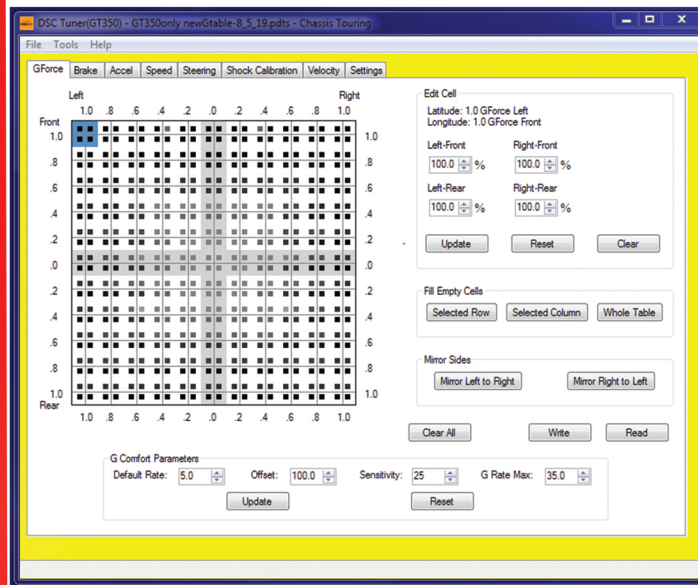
DSC Tuner(GT350) - GT350only newGtable-8_5_19.pdts - Chassis Touring

File Tools Help

GForce Brake Accel Speed Steering Shock Calibration Velocity Settings

Left Right

1.0 .8 .6 .4 .2 .0 .2 .4 .6 .8 1.0

Front

1.0 1.0
.8 .8
.6 .6
.4 .4
.2 .2
.0 .0
.2 .2
.4 .4
.6 .6
.8 .8
1.0 1.0

Rear

1.0 .8 .6 .4 .2 .0 .2 .4 .6 .8 1.0

Edit Cell

Latitude: 1.0 GForce Left
Longitude: 1.0 GForce Front

Left-Front Right-Front
100.0 % 100.0 %

Left-Rear Right-Rear
100.0 % 100.0 %

Update Reset Clear

Fill Empty Cells

Selected Row Selected Column Whole Table

Mirror Sides

Mirror Left to Right Mirror Right to Left

Clear All Write Read

G Comfort Parameters

Default Rate: 5.0 Offset: 100.0 Sensitivity: 25 G Rate Max: 35.0

Update Reset